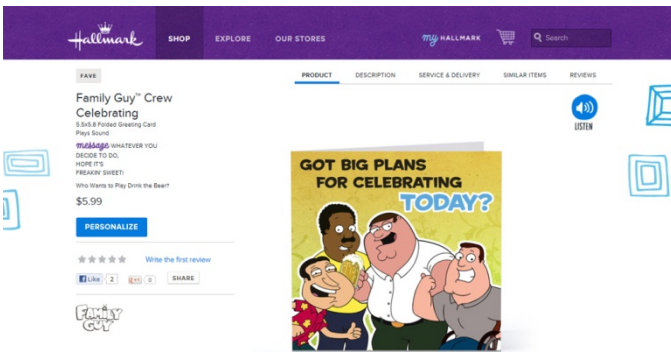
Hallmark SHOP EXPLORE OUR STORES my HALLMARK Search

FAVE

PRODUCT DESCRIPTION SERVICE & DELIVERY SIMILAR ITEMS REVIEWS

Family Guy™ Crew Celebrating

5.3x5.8 Folded Greeting Card
Plays Sound

message WHATEVER YOU DECIDE TO DO, HOPE IT'S FREAKIN' SWEET!

Who Wants to Play Drink the Bear?

$5.99

PERSONALIZE

Write the first review

Like 2 +1 0 SHARE

FAMILY GUY

LISTEN

GOT BIG PLANS FOR CELEBRATING TODAY?